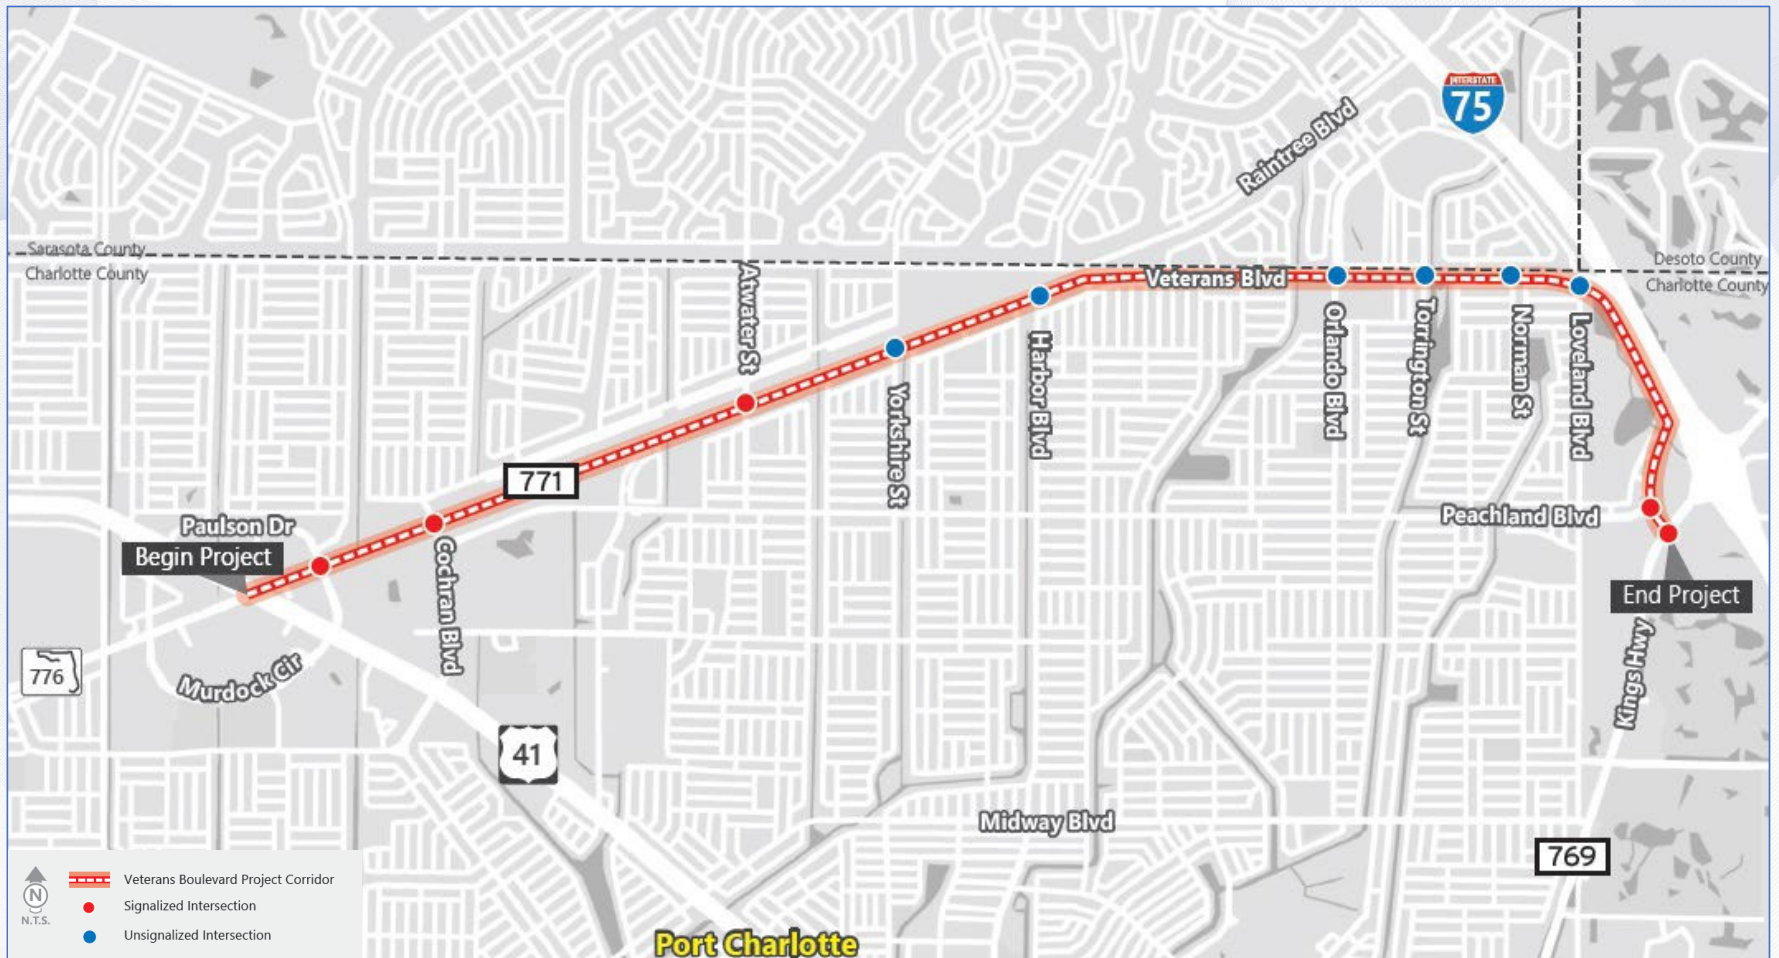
INTERSTATE
75

Raintree Blvd

Sarasota County
Charlotte County

Desoto County
Charlotte County

Veterans Blvd

Atwater St
Yorkshire St
Harbor Blvd
Orlando Blvd
Torrington St
Norman St
Loveland Blvd

771

Paulson Dr
Begin Project
Cochran Blvd

Peachland Blvd

End Project

Kings Hwy

776

Murdock Cir

41

Midway Blvd

769

N
N.T.S.

Veterans Boulevard Project Corridor
Signalized Intersection
Unsignalized Intersection

Port Charlotte